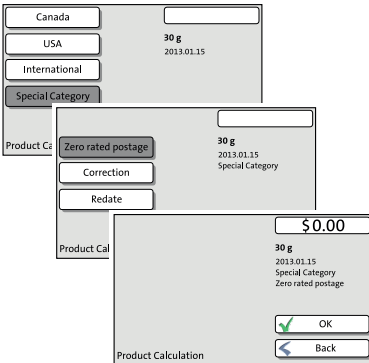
Canada

USA

International

Special Category

30 g
2013.01.15

Product Ca

Zero rated postage

Correction

Redate

30 g
2013.01.15
Special Category

Product Calc

$0.00

30 g
2013.01.15
Special Category
Zero rated postage

OK

Back

Product Calculation